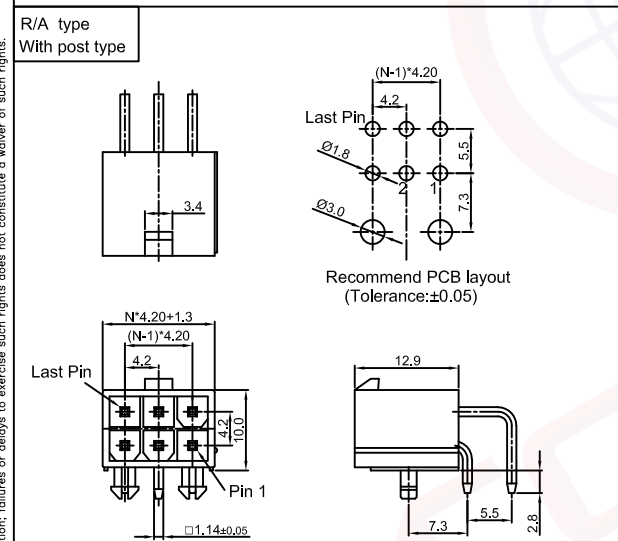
R/A type
With post type

(N-1)*4.20
4.2
Last Pin
5.5
Ø1.8
2
1
7.3
Ø3.0
3.4

Recommend PCB layout
(Tolerance:±0.05)

N*4.20+1.3
(N-1)*4.20
4.2
Last Pin
4.2
10.0
Pin 1
□1.14±0.05

12.9
5.5
7.3
2.8

tion, failures or delays to exercise such rights does not constitute a waiver of such rights.